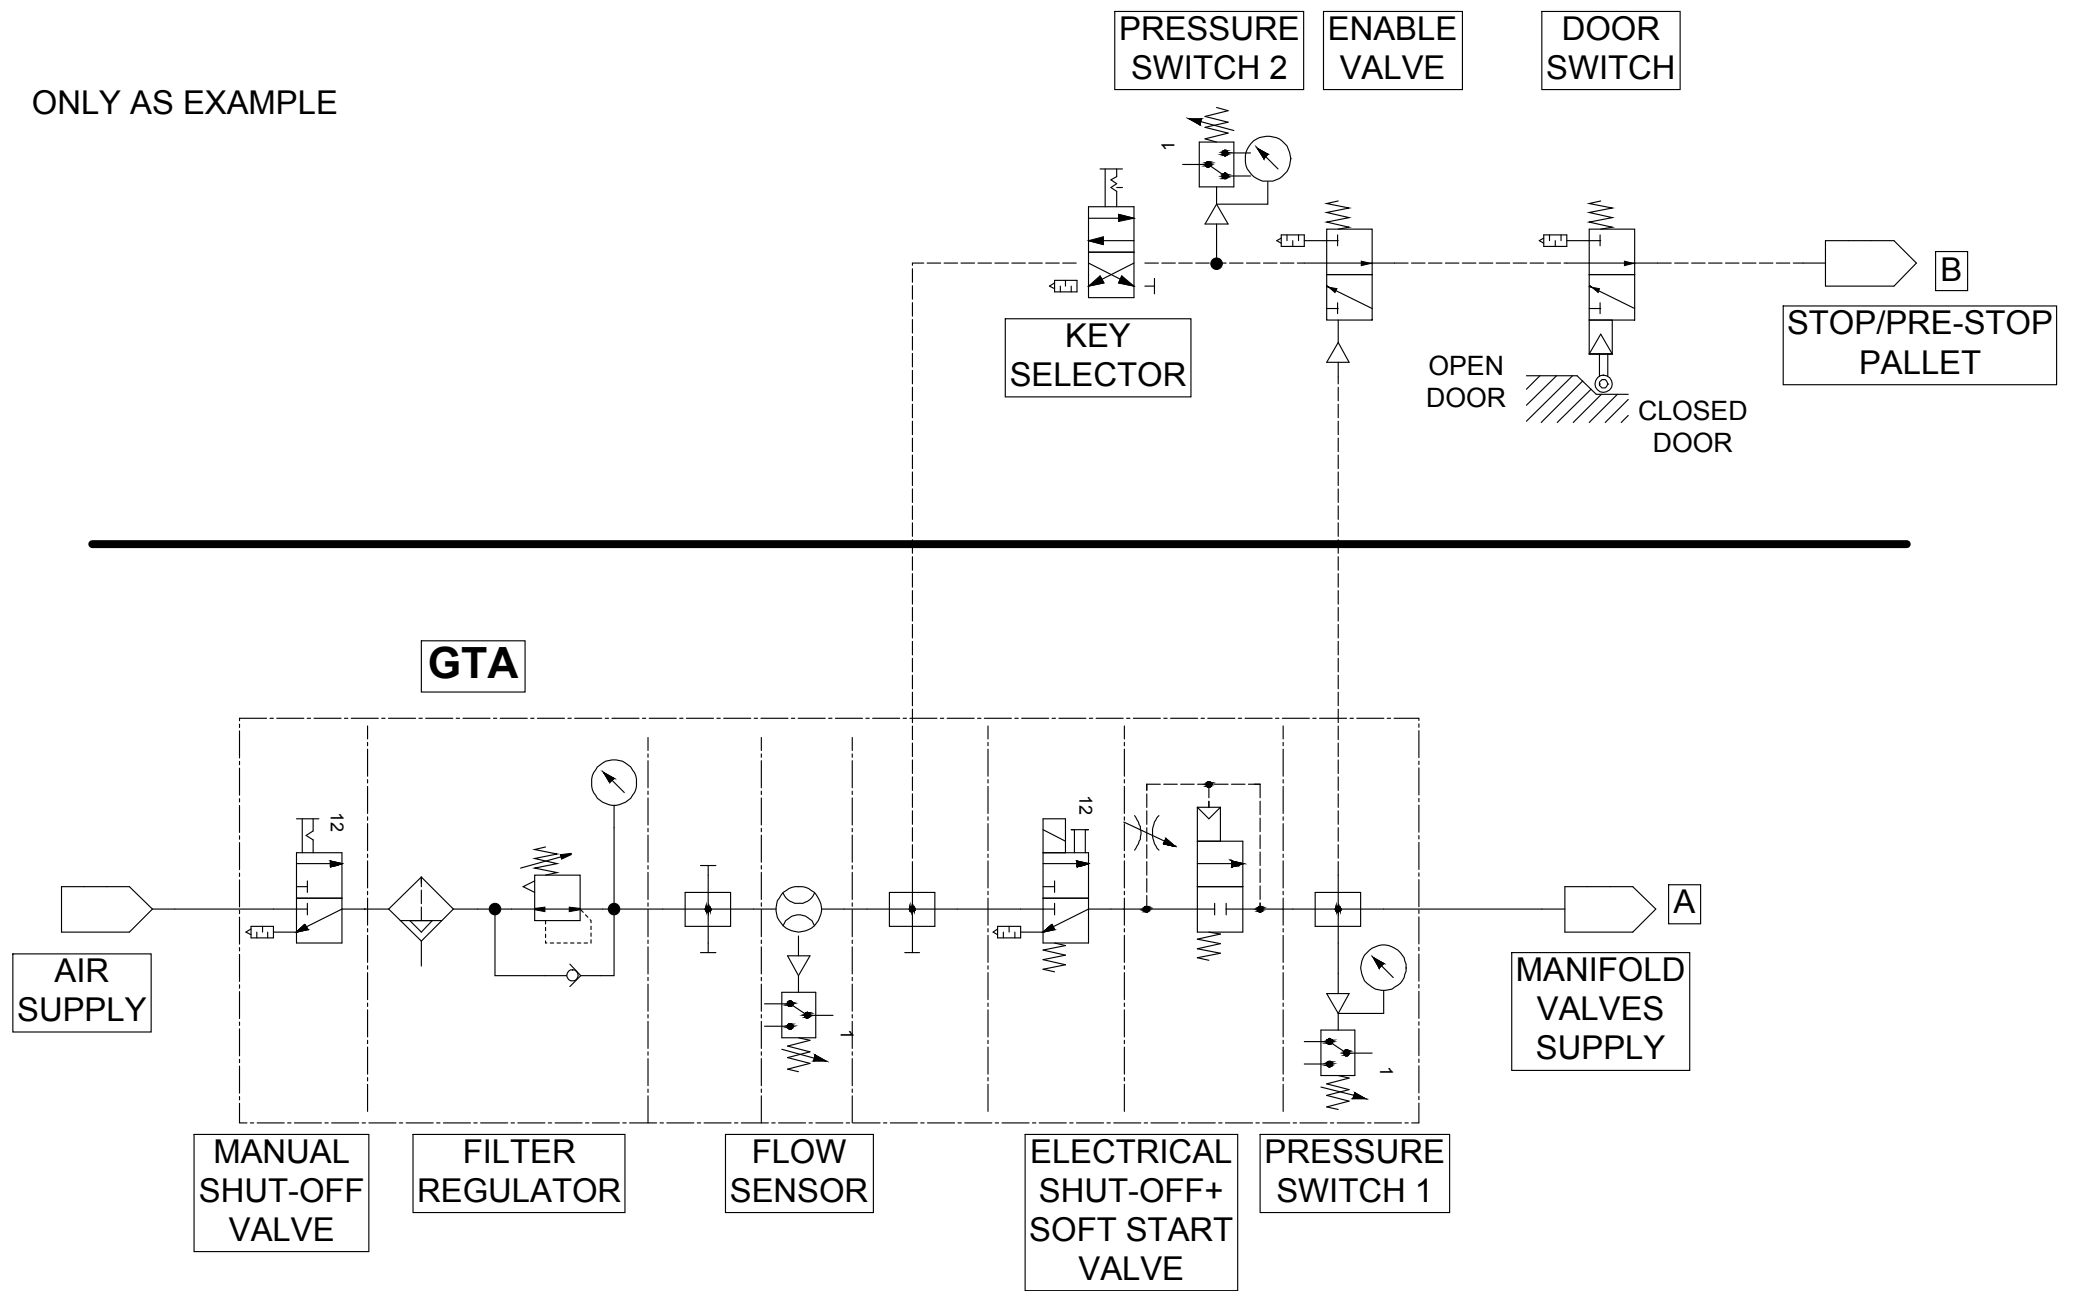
PRESSURE SWITCH 2

ENABLE VALVE

DOOR SWITCH

ONLY AS EXAMPLE

1

B

KEY SELECTOR

STOP/PRE-STOP PALLET

OPEN DOOR

CLOSED DOOR

GTA

12

12

AIR SUPPLY

1

1

A

MANIFOLD VALVES SUPPLY

MANUAL SHUT-OFF VALVE

FILTER REGULATOR

FLOW SENSOR

ELECTRICAL SHUT-OFF+ SOFT START VALVE

PRESSURE SWITCH 1